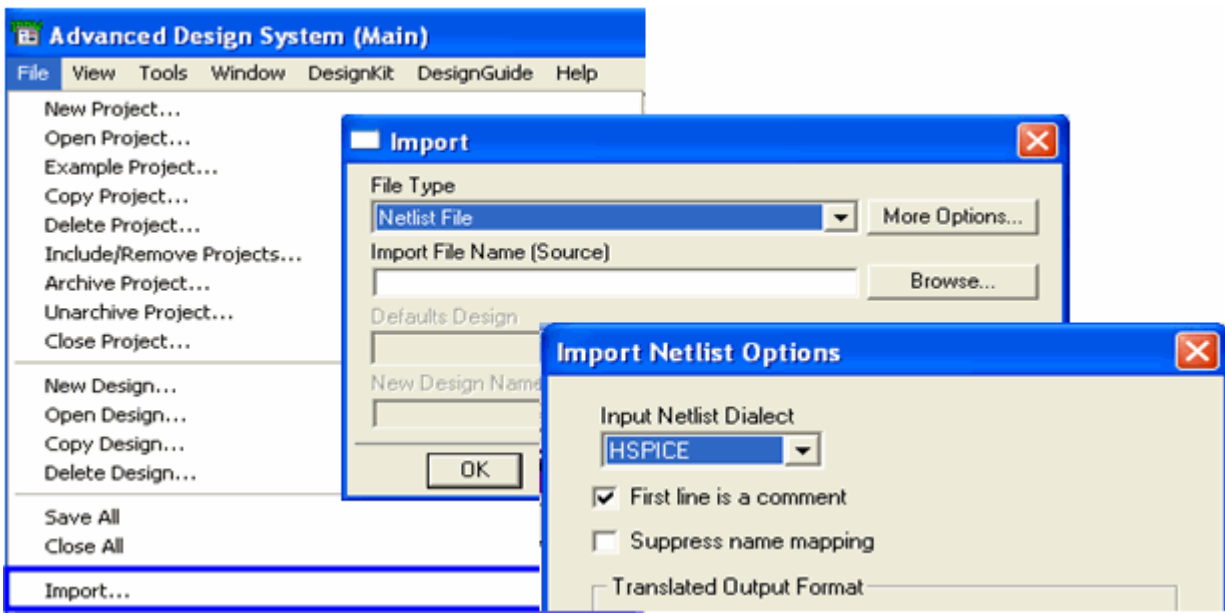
Advanced Design System (Main)

File View Tools Window DesignKit DesignGuide Help

New Project...
Open Project...
Example Project...
Copy Project...
Delete Project...
Include/Remove Projects...
Archive Project...
Unarchive Project...
Close Project...

New Design...
Open Design...
Copy Design...
Delete Design...

Save All
Close All

Import...

Import

File Type
Netlist File
More Options...
Import File Name (Source)
Browse...
Defaults Design
New Design Name
OK

Import Netlist Options

Input Netlist Dialect
HSPICE
First line is a comment
Suppress name mapping
Translated Output Format